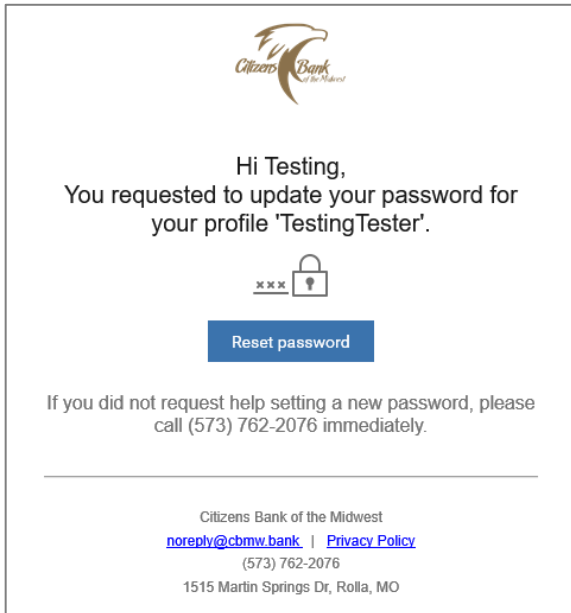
Citizens Bank of the Midwest

Hi Testing,
You requested to update your password for your profile 'TestingTester'.

×××

Reset password

If you did not request help setting a new password, please call (573) 762-2076 immediately.

Citizens Bank of the Midwest
noreply@cbmw.bank | Privacy Policy
(573) 762-2076
1515 Martin Springs Dr, Rolla, MO